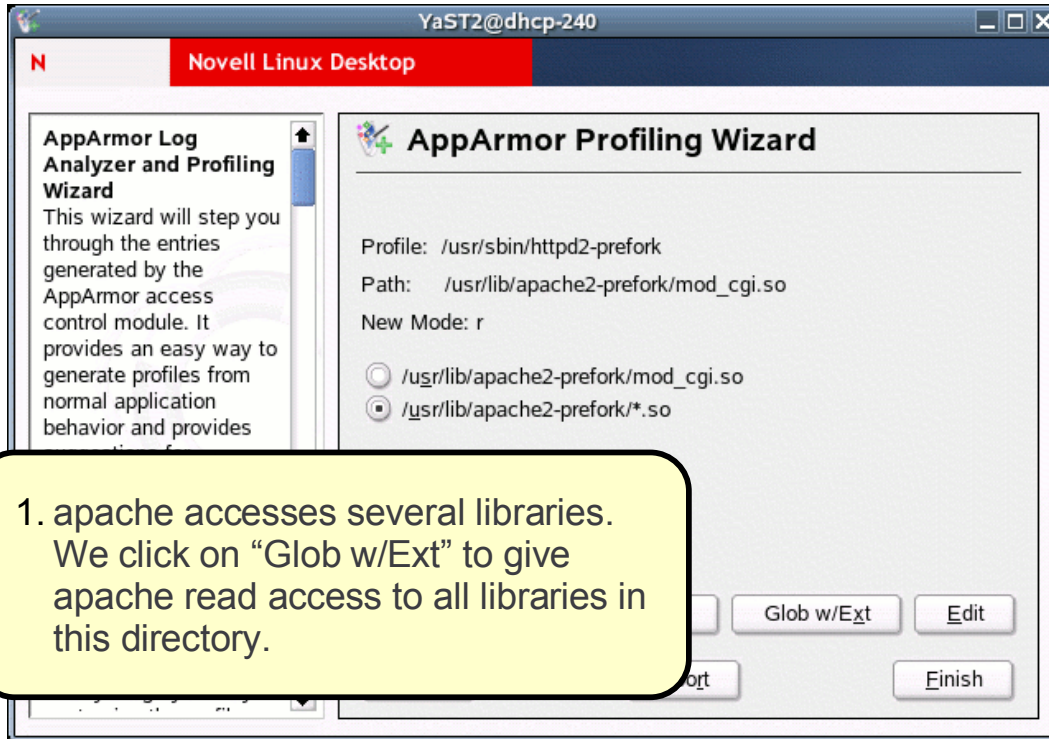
YaST2@dhcp-240

N Novell Linux Desktop

AppArmor Log Analyzer and Profiling Wizard
This wizard will step you through the entries generated by the AppArmor access control module. It provides an easy way to generate profiles from normal application behavior and provides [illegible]

AppArmor Profiling Wizard

Profile: /usr/sbin/httpd2-prefork
Path: /usr/lib/apache2-prefork/mod_cgi.so
New Mode: r

/usr/lib/apache2-prefork/mod_cgi.so
/usr/lib/apache2-prefork/*.so

1. apache accesses several libraries. We click on “Glob w/Ext” to give apache read access to all libraries in this directory.

Glob w/Ext
Edit
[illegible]ort
Finish